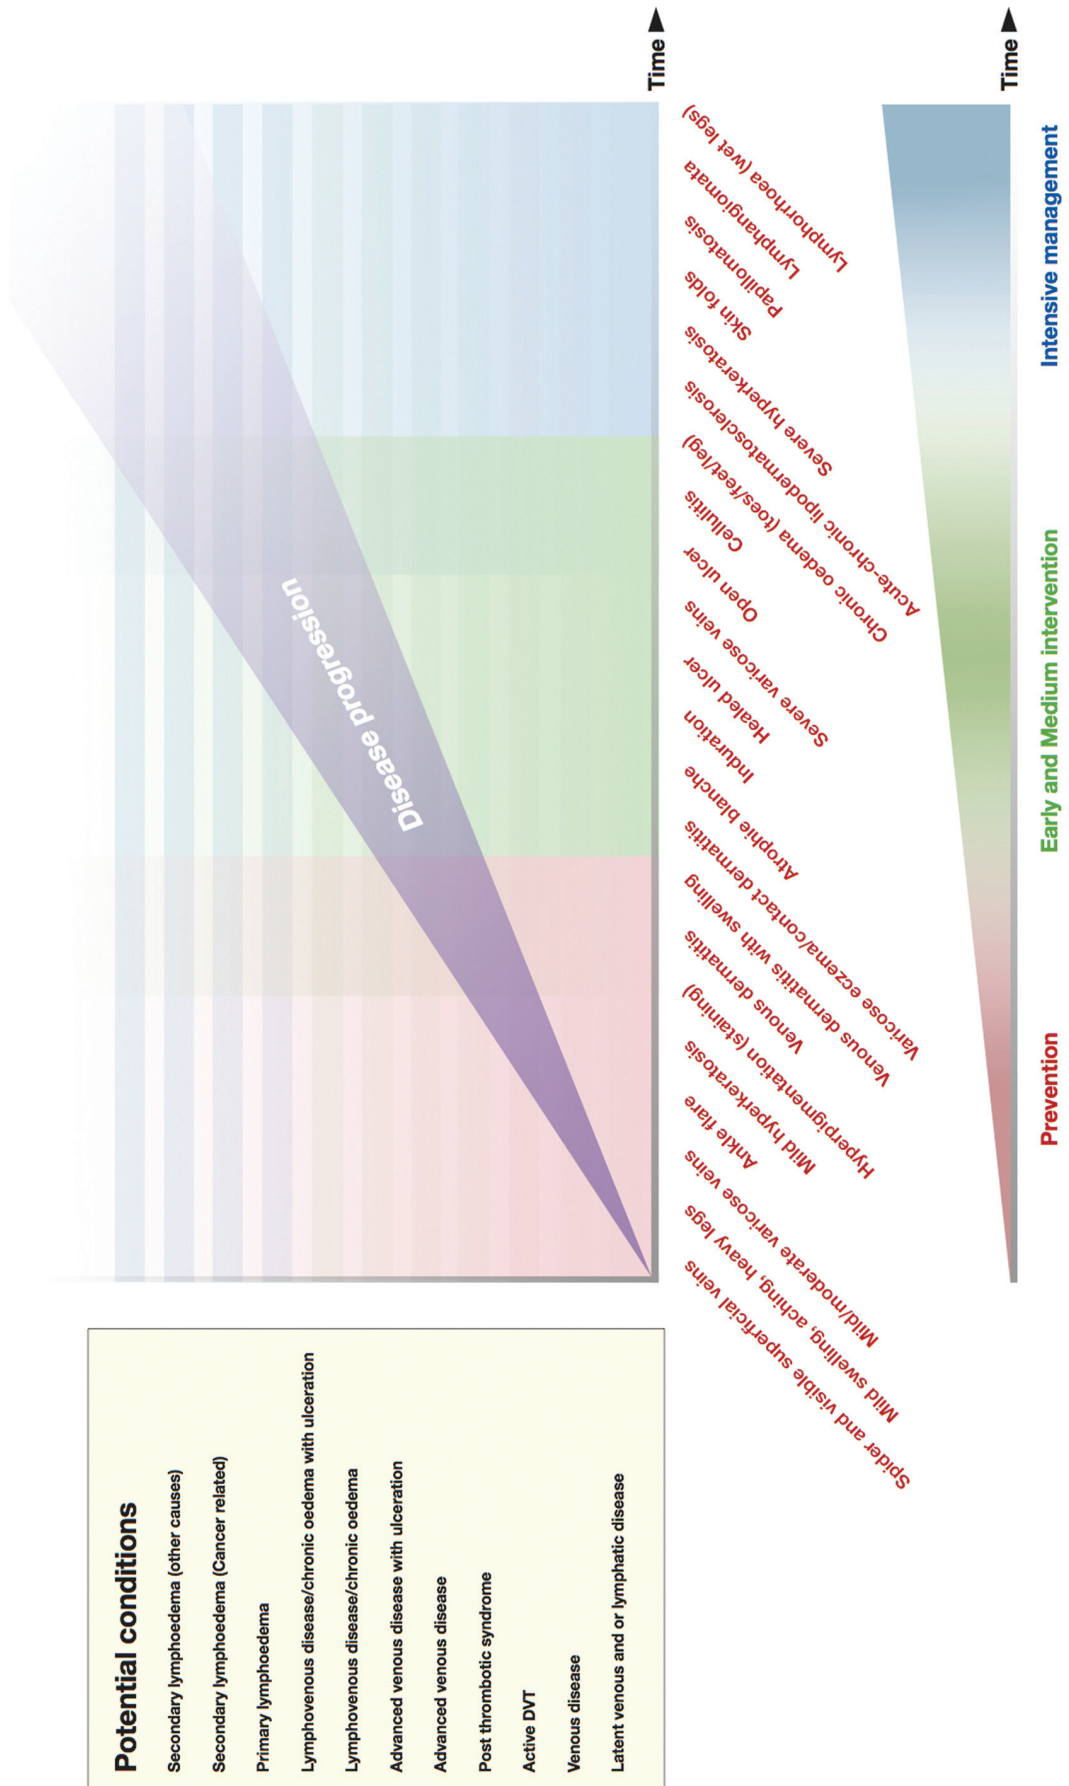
Potential conditions

Secondary lymphoedema (other causes)
Secondary lymphoedema (Cancer related)
Primary lymphoedema
Lymphovenous disease/chronic oedema with ulceration
Lymphovenous disease/chronic oedema
Advanced venous disease with ulceration
Advanced venous disease
Post thrombotic syndrome
Active DVT
Venous disease
Latent venous and or lymphatic disease

Disease progression

Time

Spider and visible superficial veins
Mild swelling, aching, heavy legs
Mild/moderate varicose veins
Ankle flare
Mild hyperkeratosis
Hyperpigmentation (staining)
Venous dermatitis
Venous dermatitis with swelling
Varicose eczema/contact dermatitis
Atrophie blanche
Induration
Healed ulcer
Severe varicose veins
Open ulcer
Cellulitis
Chronic oedema (toes/feet/leg)
Acute-chronic lipodermatosclerosis
Severe hyperkeratosis
Skin folds
Papillomatosis
Lymphangiomata
Lymphorrhoea (wet legs)

Prevention
Early and Medium intervention
Intensive management

Time